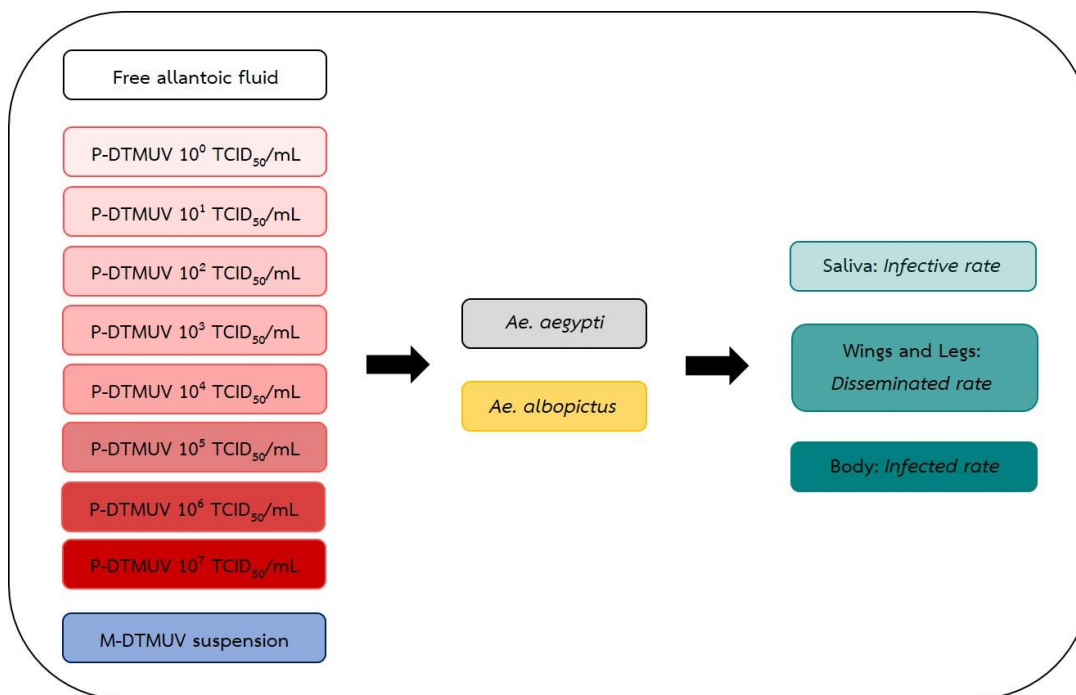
Free allantoic fluid

P-DTMUV $10^0$ $TCID_{50}$/mL

P-DTMUV $10^1$ $TCID_{50}$/mL

P-DTMUV $10^2$ $TCID_{50}$/mL

P-DTMUV $10^3$ $TCID_{50}$/mL

P-DTMUV $10^4$ $TCID_{50}$/mL

P-DTMUV $10^5$ $TCID_{50}$/mL

P-DTMUV $10^6$ $TCID_{50}$/mL

P-DTMUV $10^7$ $TCID_{50}$/mL

M-DTMUV suspension

Ae. aegypti

Ae. albopictus

Saliva: Infective rate

Wings and Legs: Disseminated rate

Body: Infected rate